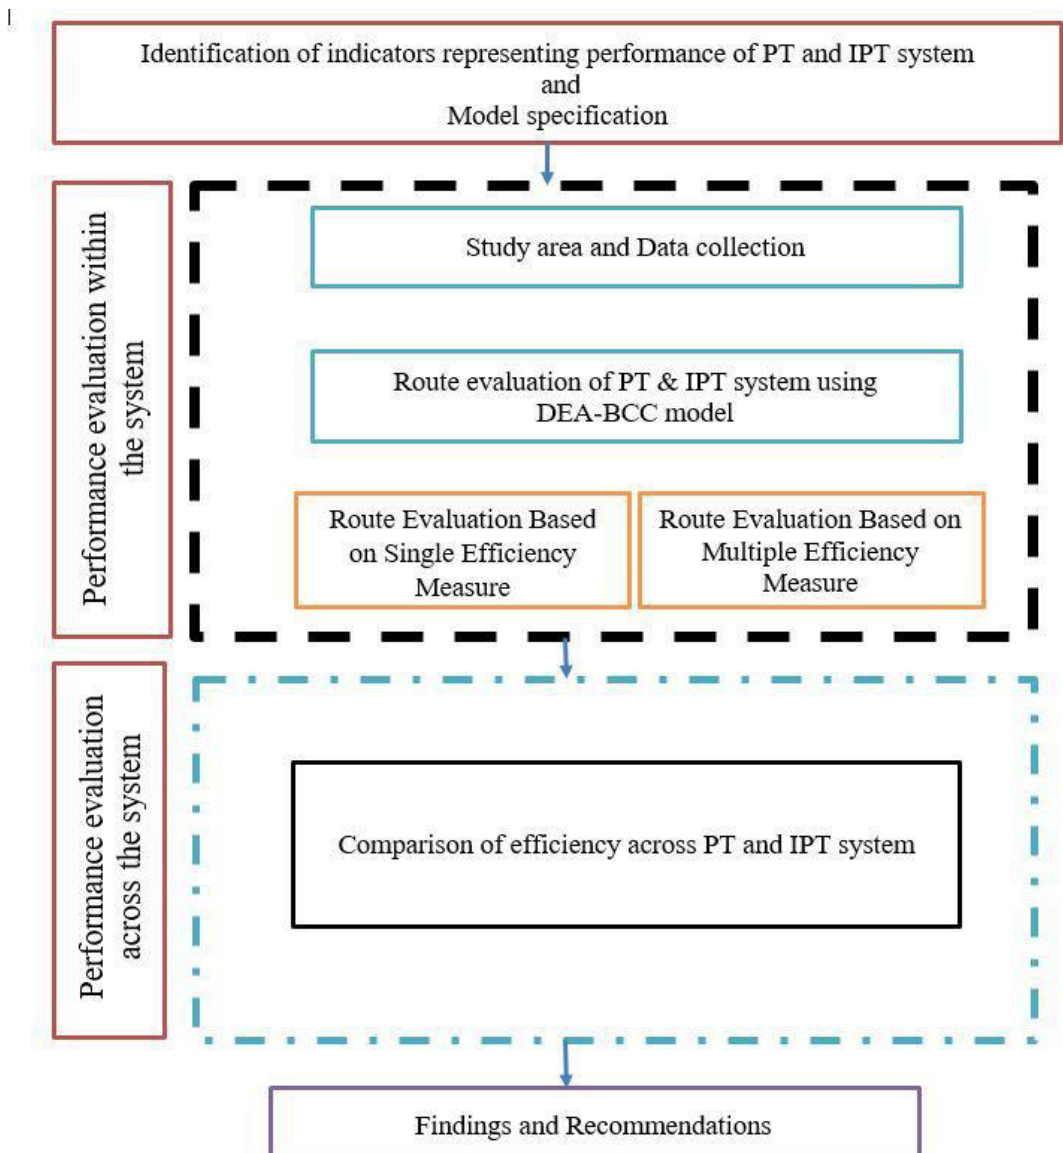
Identification of indicators representing performance of PT and IPT system
and
Model specification

Performance evaluation within the system

Study area and Data collection

Route evaluation of PT & IPT system using DEA-BCC model

Route Evaluation Based on Single Efficiency Measure

Route Evaluation Based on Multiple Efficiency Measure

Performance evaluation across the system

Comparison of efficiency across PT and IPT system

Findings and Recommendations